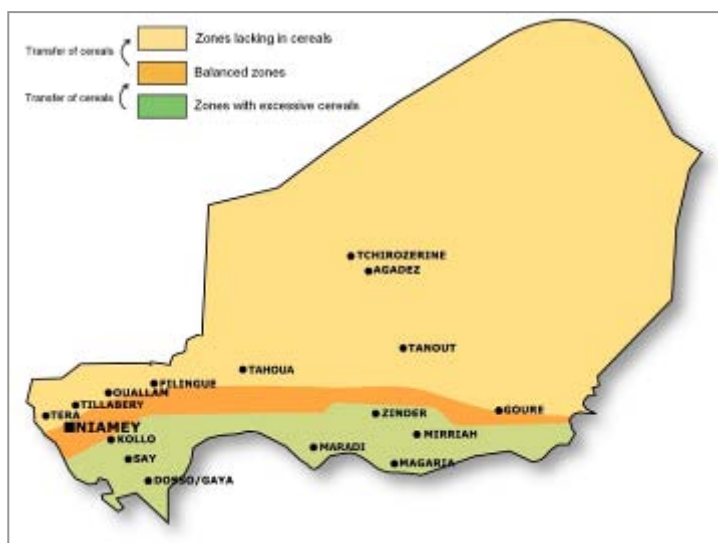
Transfer of cereals
Zones lacking in cereals
Balanced zones
Transfer of cereals
Zones with excessive cereals

TCHIROZERINE
AGADEZ
TANOUT
TAHOUA
FILINGUE
OUALLAM
TILLABERY
TERA
NIAMEY
KOLLO
SAY
DOSSO/GAYA
ZINDER
GOURE
MIRRIAH
MARADI
MAGARIA